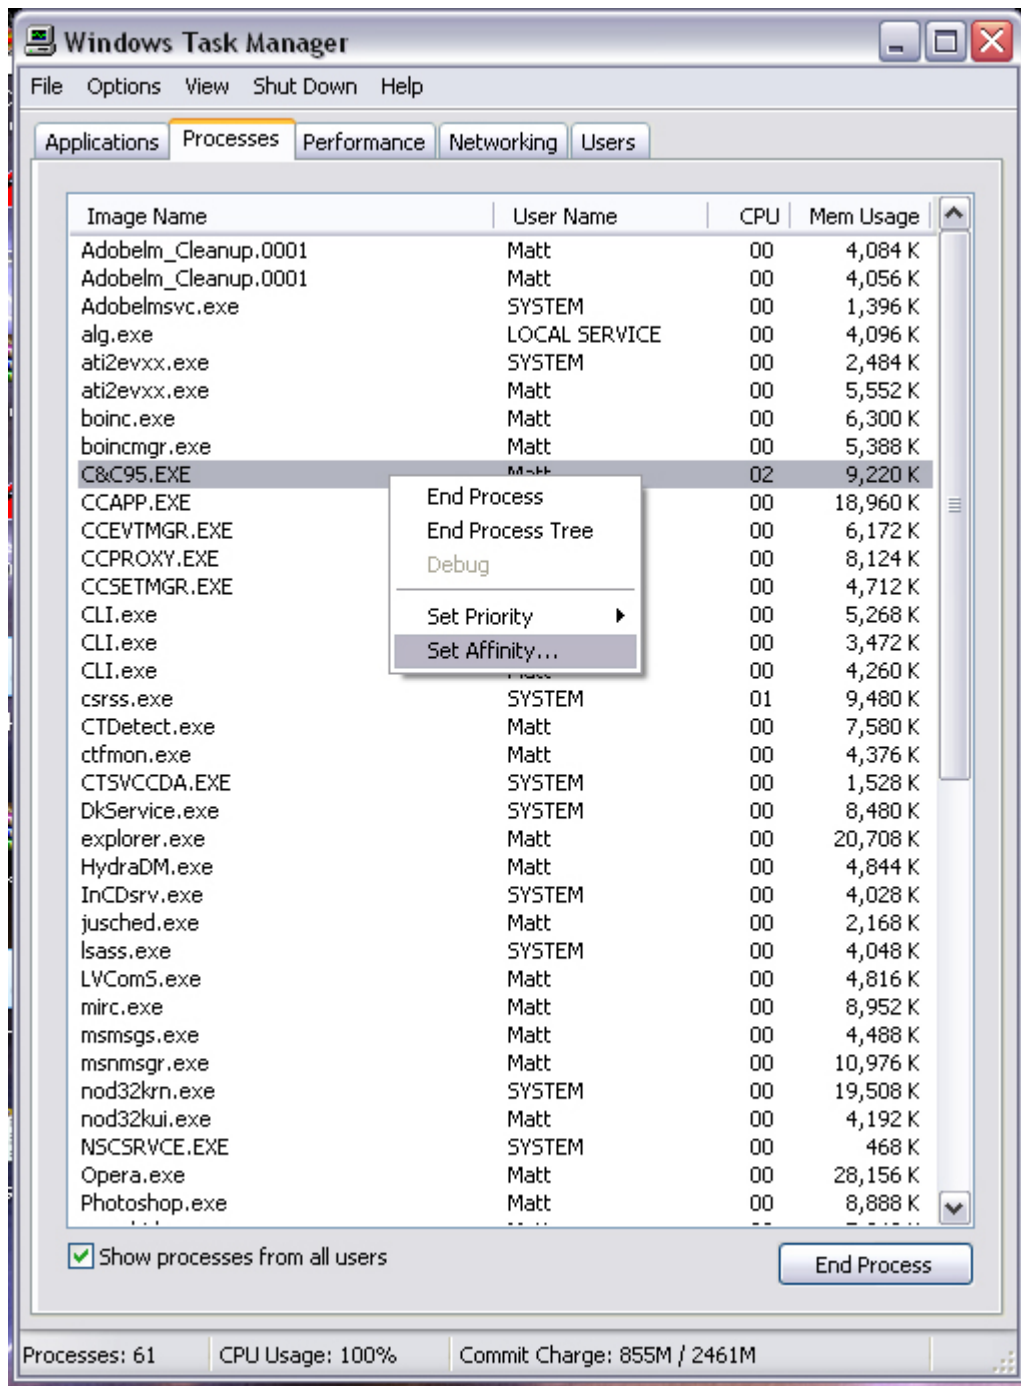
Windows Task Manager

File Options View Shut Down Help

Applications Processes Performance Networking Users

| Image Name | User Name | CPU | Mem Usage |
|---|---|---|---|
| AdobeIm_Cleanup.0001 | Matt | 00 | 4,084 K |
| AdobeIm_Cleanup.0001 | Matt | 00 | 4,056 K |
| AdobeImsvc.exe | SYSTEM | 00 | 1,396 K |
| alg.exe | LOCAL SERVICE | 00 | 4,096 K |
| ati2evxx.exe | SYSTEM | 00 | 2,484 K |
| ati2evxx.exe | Matt | 00 | 5,552 K |
| boinc.exe | Matt | 00 | 6,300 K |
| boincmgr.exe | Matt | 00 | 5,388 K |
| C&C95.EXE | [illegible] | 02 | 9,220 K |
| CCAPP.EXE | | 00 | 18,960 K |
| CCEVTMGR.EXE | | 00 | 6,172 K |
| CCPROXY.EXE | | 00 | 8,124 K |
| CCSETMGR.EXE | | 00 | 4,712 K |
| CLI.exe | | 00 | 5,268 K |
| CLI.exe | | 00 | 3,472 K |
| CLI.exe | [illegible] | 00 | 4,260 K |
| csrss.exe | SYSTEM | 01 | 9,480 K |
| CTDetect.exe | Matt | 00 | 7,580 K |
| ctfmon.exe | Matt | 00 | 4,376 K |
| CTSVCCDA.EXE | SYSTEM | 00 | 1,528 K |
| DkService.exe | SYSTEM | 00 | 8,480 K |
| explorer.exe | Matt | 00 | 20,708 K |
| HydraDM.exe | Matt | 00 | 4,844 K |
| InCDsrv.exe | SYSTEM | 00 | 4,028 K |
| jusched.exe | Matt | 00 | 2,168 K |
| lsass.exe | SYSTEM | 00 | 4,048 K |
| LVComS.exe | Matt | 00 | 4,816 K |
| mirc.exe | Matt | 00 | 8,952 K |
| msmsgs.exe | Matt | 00 | 4,488 K |
| msnmsgr.exe | Matt | 00 | 10,976 K |
| nod32krn.exe | SYSTEM | 00 | 19,508 K |
| nod32kui.exe | Matt | 00 | 4,192 K |
| NSCSRVCE.EXE | SYSTEM | 00 | 468 K |
| Opera.exe | Matt | 00 | 28,156 K |
| Photoshop.exe | Matt | 00 | 8,888 K |

End Process
End Process Tree
Debug
Set Priority
Set Affinity...

Show processes from all users

End Process

Processes: 61 CPU Usage: 100% Commit Charge: 855M / 2461M